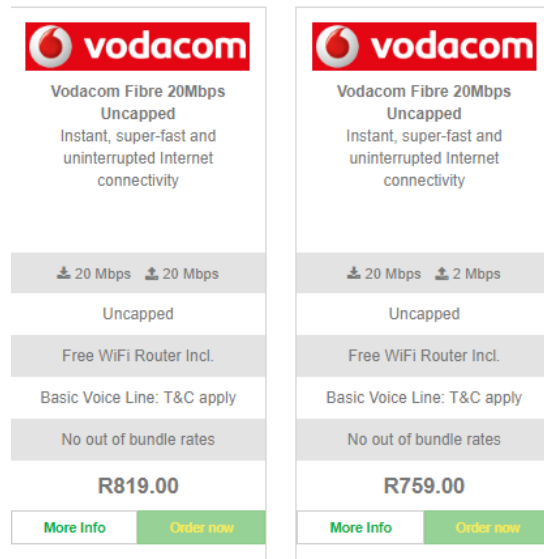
vodacom

Vodacom Fibre 20Mbps Uncapped

Instant, super-fast and uninterrupted Internet connectivity

20 Mbps 20 Mbps

Uncapped

Free WiFi Router Incl.

Basic Voice Line: T&C apply

No out of bundle rates

R819.00

More Info

Order now

vodacom

Vodacom Fibre 20Mbps Uncapped

Instant, super-fast and uninterrupted Internet connectivity

20 Mbps 2 Mbps

Uncapped

Free WiFi Router Incl.

Basic Voice Line: T&C apply

No out of bundle rates

R759.00

More Info

Order now